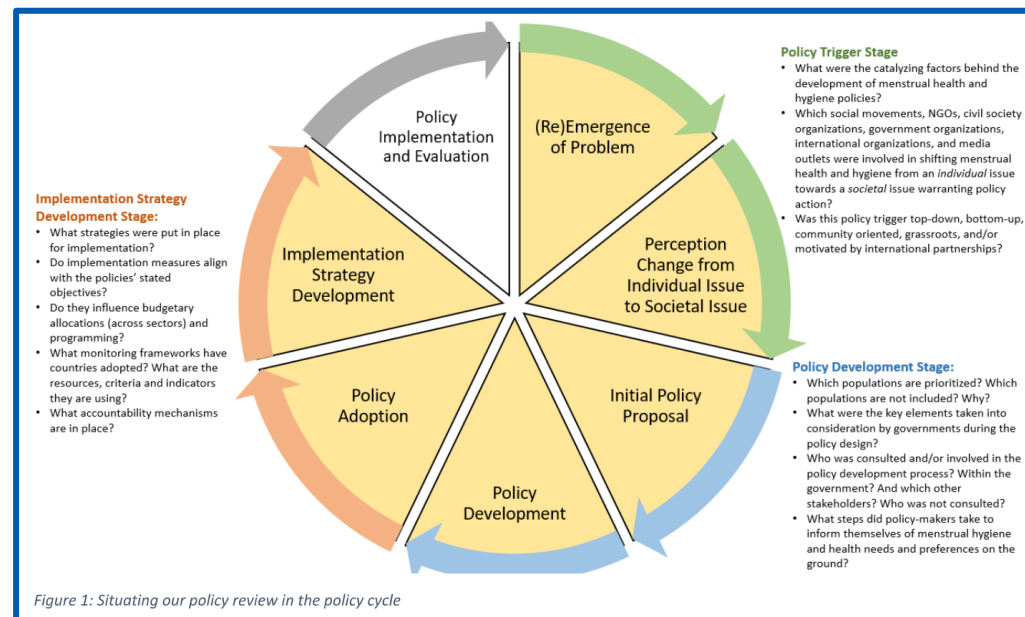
Policy Trigger Stage
- What were the catalyzing factors behind the development of menstrual health and hygiene policies?
- Which social movements, NGOs, civil society organizations, government organizations, international organizations, and media outlets were involved in shifting menstrual health and hygiene from an *individual* issue towards a *societal* issue warranting policy action?
- Was this policy trigger top-down, bottom-up, community oriented, grassroots, and/or motivated by international partnerships?

Policy Implementation and Evaluation

(Re)Emergence of Problem

Perception Change from Individual Issue to Societal Issue

Initial Policy Proposal

Policy Development

Policy Adoption

Implementation Strategy Development

Implementation Strategy Development Stage:
- What strategies were put in place for implementation?
- Do implementation measures align with the policies' stated objectives?
- Do they influence budgetary allocations (across sectors) and programming?
- What monitoring frameworks have countries adopted? What are the resources, criteria and indicators they are using?
- What accountability mechanisms are in place?

Policy Development Stage:
- Which populations are prioritized? Which populations are not included? Why?
- What were the key elements taken into consideration by governments during the policy design?
- Who was consulted and/or involved in the policy development process? Within the government? And which other stakeholders? Who was not consulted?
- What steps did policy-makers take to inform themselves of menstrual hygiene and health needs and preferences on the ground?

Figure 1: Situating our policy review in the policy cycle